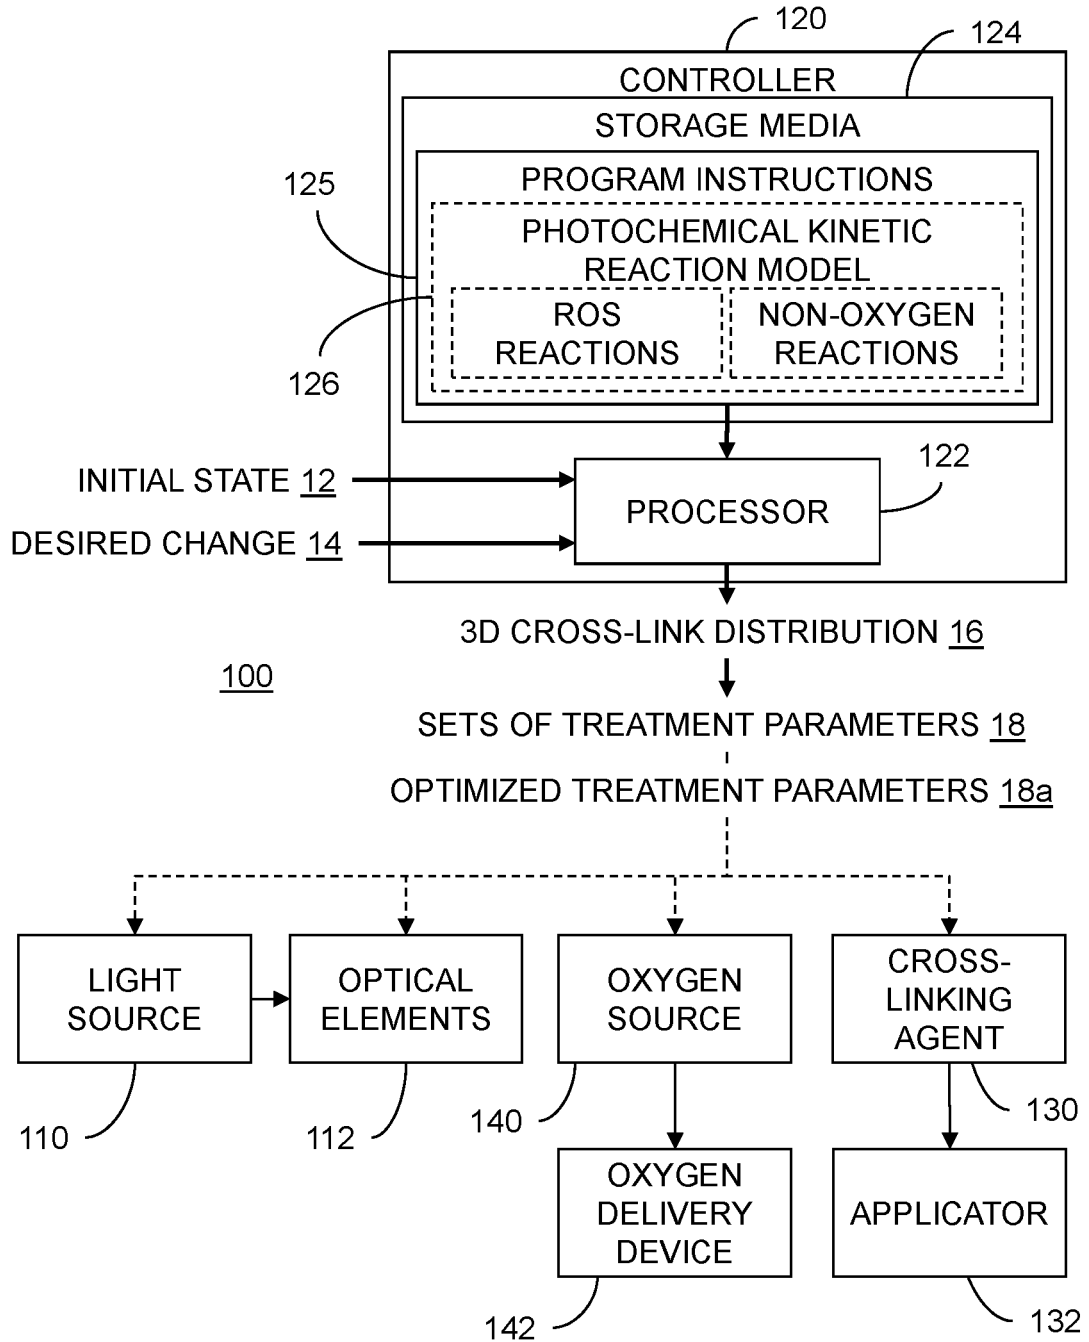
120
124
CONTROLLER
STORAGE MEDIA
PROGRAM INSTRUCTIONS
125
PHOTOCHEMICAL KINETIC REACTION MODEL
ROS REACTIONS
NON-OXYGEN REACTIONS
126
122
INITIAL STATE 12
PROCESSOR
DESIRED CHANGE 14
3D CROSS-LINK DISTRIBUTION 16
100
SETS OF TREATMENT PARAMETERS 18
OPTIMIZED TREATMENT PARAMETERS 18a
LIGHT SOURCE
OPTICAL ELEMENTS
OXYGEN SOURCE
CROSS-LINKING AGENT
110
112
140
130
OXYGEN DELIVERY DEVICE
APPLICATOR
142
132